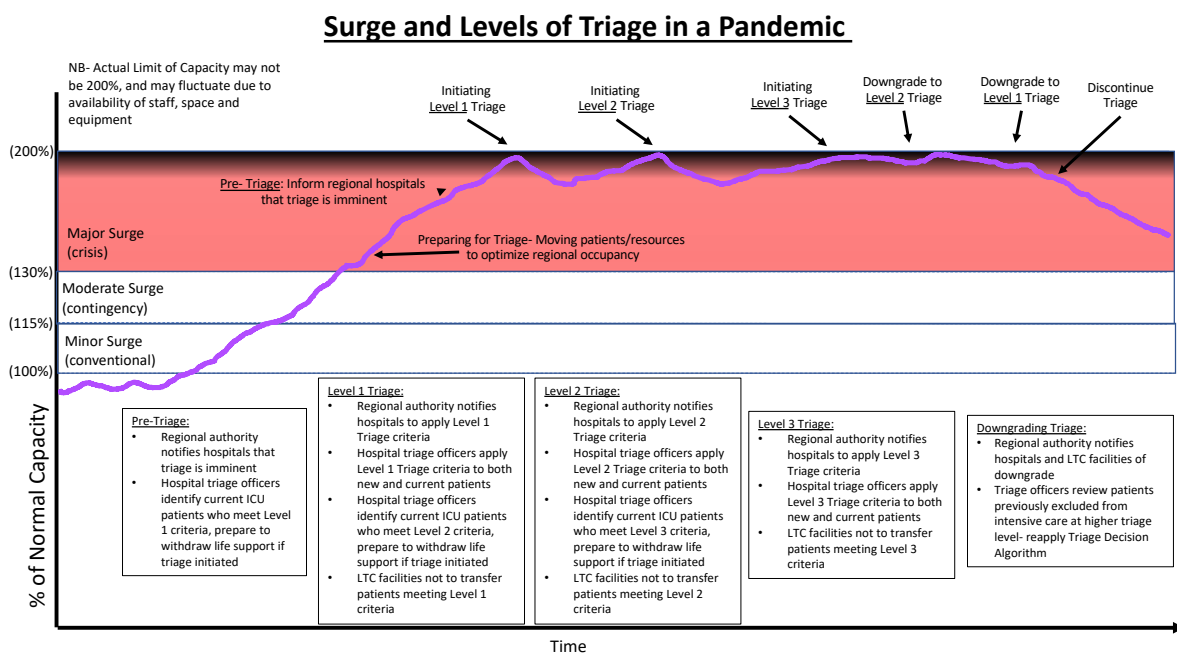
Surge and Levels of Triage in a Pandemic

NB- Actual Limit of Capacity may not be 200%, and may fluctuate due to availability of staff, space and equipment

Initiating Level 1 Triage

Initiating Level 2 Triage

Initiating Level 3 Triage

Downgrade to Level 2 Triage

Downgrade to Level 1 Triage

Discontinue Triage

(200%)

Pre- Triage: Inform regional hospitals that triage is imminent

Major Surge (crisis)

Preparing for Triage- Moving patients/resources to optimize regional occupancy

(130%)

Moderate Surge (contingency)

(115%)

Minor Surge (conventional)

(100%)

% of Normal Capacity

Pre-Triage:
• Regional authority notifies hospitals that triage is imminent
• Hospital triage officers identify current ICU patients who meet Level 1 criteria, prepare to withdraw life support if triage initiated

Level 1 Triage:
• Regional authority notifies hospitals to apply Level 1 Triage criteria
• Hospital triage officers apply Level 1 Triage criteria to both new and current patients
• Hospital triage officers identify current ICU patients who meet Level 2 criteria, prepare to withdraw life support if triage initiated
• LTC facilities not to transfer patients meeting Level 1 criteria

Level 2 Triage:
• Regional authority notifies hospitals to apply Level 2 Triage criteria
• Hospital triage officers apply Level 2 Triage criteria to both new and current patients
• Hospital triage officers identify current ICU patients who meet Level 3 criteria, prepare to withdraw life support if triage initiated
• LTC facilities not to transfer patients meeting Level 2 criteria

Level 3 Triage:
• Regional authority notifies hospitals to apply Level 3 Triage criteria
• Hospital triage officers apply Level 3 Triage criteria to both new and current patients
• LTC facilities not to transfer patients meeting Level 3 criteria

Downgrading Triage:
• Regional authority notifies hospitals and LTC facilities of downgrade
• Triage officers review patients previously excluded from intensive care at higher triage level- reapply Triage Decision Algorithm

Time